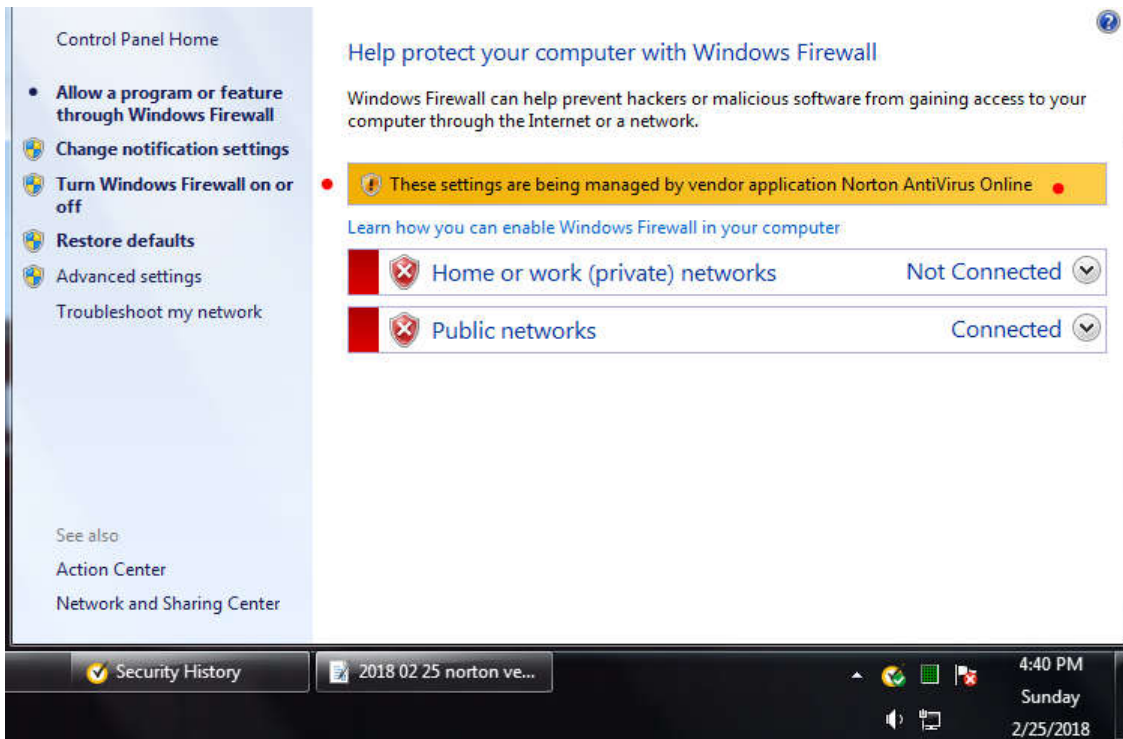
Control Panel Home

Allow a program or feature through Windows Firewall

Change notification settings

Turn Windows Firewall on or off

Restore defaults

Advanced settings

Troubleshoot my network

See also

Action Center

Network and Sharing Center

Help protect your computer with Windows Firewall

Windows Firewall can help prevent hackers or malicious software from gaining access to your computer through the Internet or a network.

These settings are being managed by vendor application Norton AntiVirus Online

Learn how you can enable Windows Firewall in your computer

Home or work (private) networks Not Connected

Public networks Connected

Security History

2018 02 25 norton ve...

4:40 PM
Sunday
2/25/2018